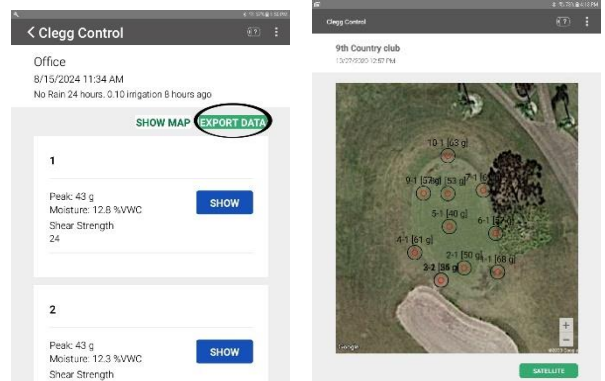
< Clegg Control

Office
8/15/2024 11:34 AM
No Rain 24 hours. 0.10 irrigation 8 hours ago

SHOW MAP EXPORT DATA

1

Peak: 43 g
Moisture: 12.8 %VWC
Shear Strength
24

SHOW

2

Peak: 43 g
Moisture: 12.3 %VWC
Shear Strength

SHOW

Clegg Control

9th Country club
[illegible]

10-1 [63 g]
9-1 [57 g]
[53 g]
7-1 [6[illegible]
5-1 [40 g]
6-1 [5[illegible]
4-1 [61 g]
2-1 [50 g]
1 [68 g]
3-2 [58 g]

+
−
Google

SATELLITE